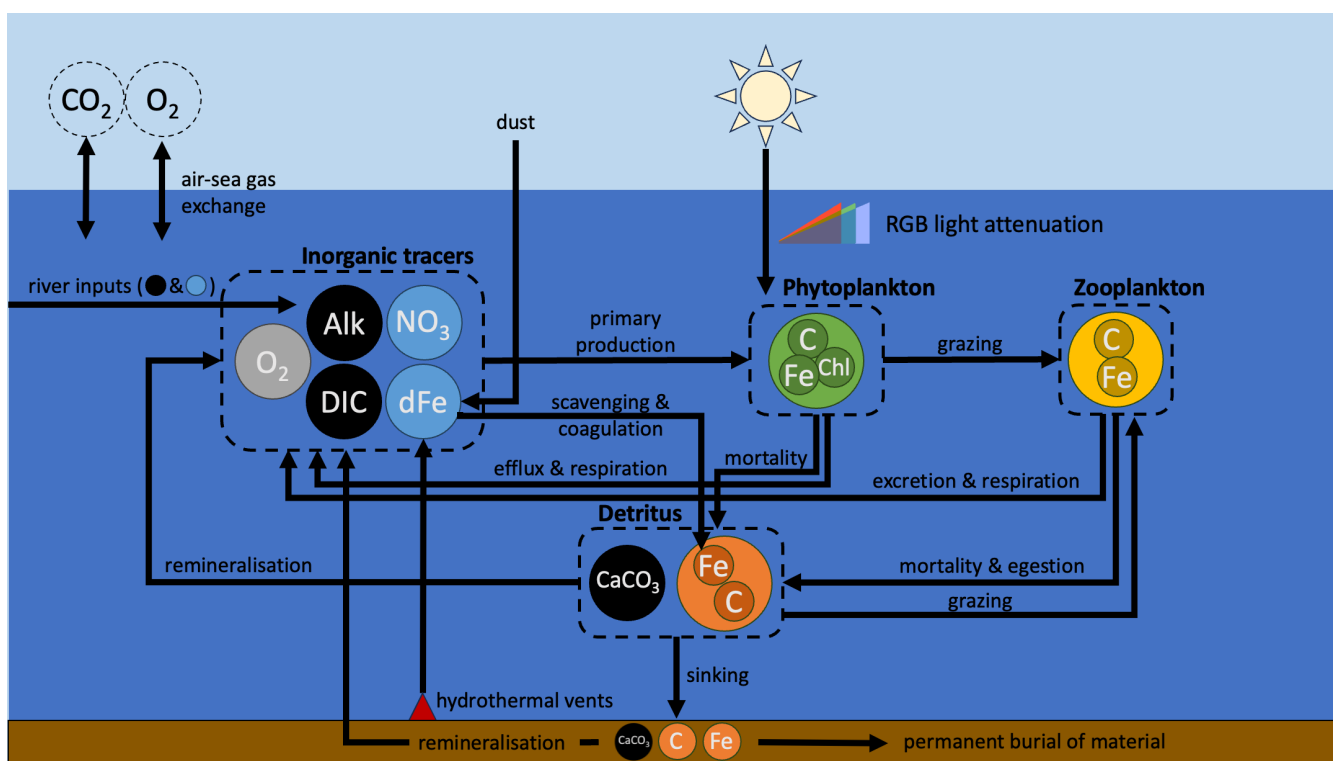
$CO_2$ $O_2$

air-sea gas exchange

dust

RGB light attenuation

river inputs ( & )

Inorganic tracers

Alk $NO_3$ $O_2$ DIC dFe

primary production

Phytoplankton

C Fe Chl

grazing

Zooplankton

C Fe

scavenging & coagulation

efflux & respiration

mortality

excretion & respiration

Detritus

$CaCO_3$ Fe C

remineralisation

mortality & egestion

grazing

sinking

hydrothermal vents

remineralisation $CaCO_3$ C Fe permanent burial of material